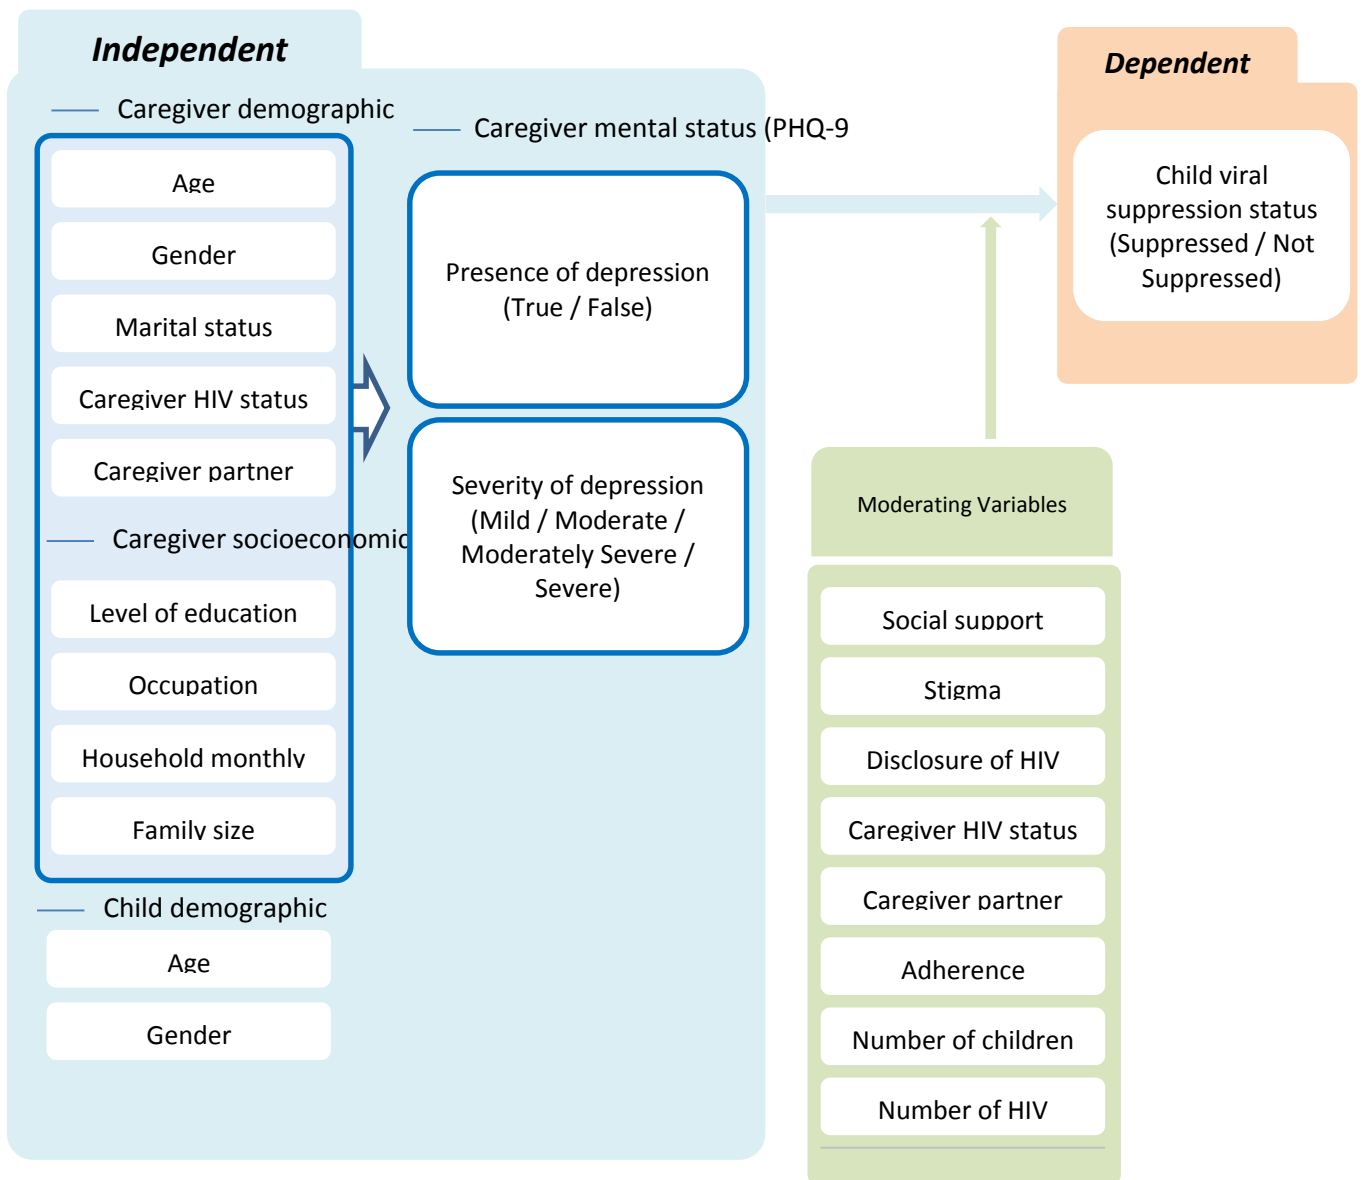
Independent

Caregiver demographic

Age

Gender

Marital status

Caregiver HIV status

Caregiver partner

Caregiver socioeconomic

Level of education

Occupation

Household monthly

Family size

Child demographic

Age

Gender

Caregiver mental status (PHQ-9

Presence of depression (True / False)

Severity of depression (Mild / Moderate / Moderately Severe / Severe)

Dependent

Child viral suppression status (Suppressed / Not Suppressed)

Moderating Variables

Social support

Stigma

Disclosure of HIV

Caregiver HIV status

Caregiver partner

Adherence

Number of children

Number of HIV